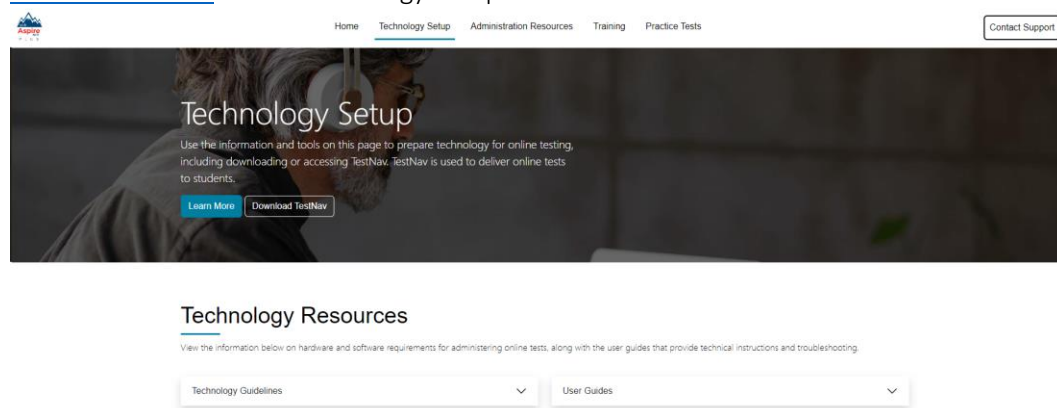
Aspire

Home Technology Setup Administration Resources Training Practice Tests

Contact Support

Technology Setup

Use the information and tools on this page to prepare technology for online testing, including downloading or accessing TestNav. TestNav is used to deliver online tests to students.

Learn More Download TestNav

Technology Resources

View the information below on hardware and software requirements for administering online tests, along with the user guides that provide technical instructions and troubleshooting.

Technology Guidelines

User Guides